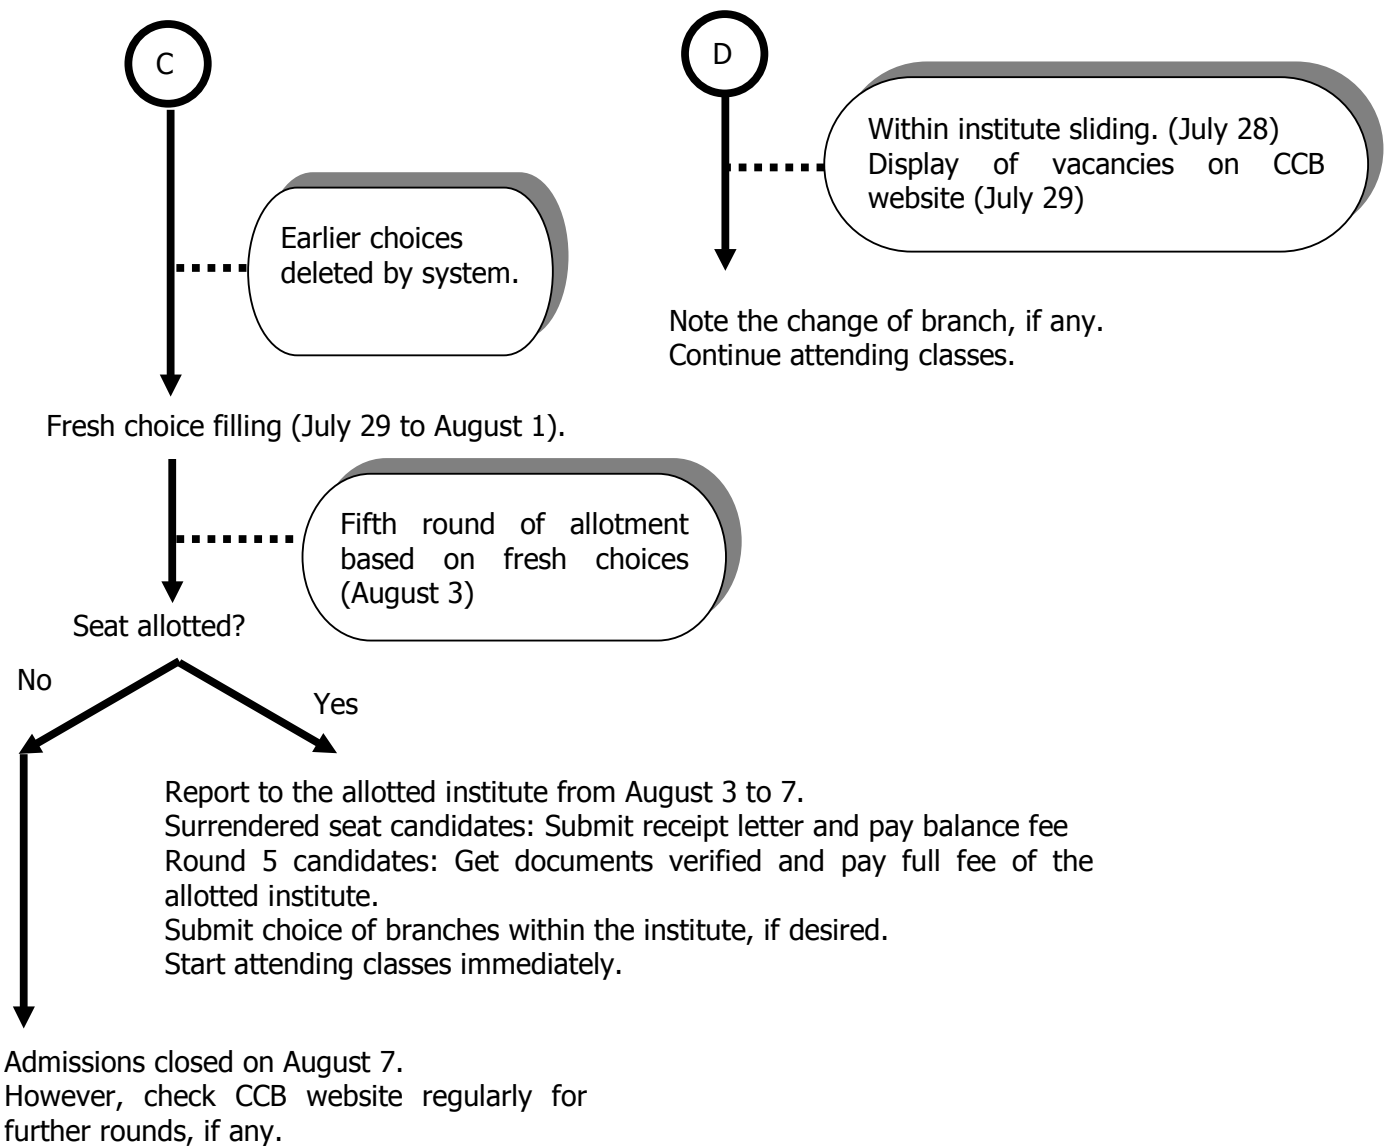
C

Earlier choices deleted by system.

Fresh choice filling (July 29 to August 1).

Fifth round of allotment based on fresh choices (August 3)

Seat allotted?

No

Yes

Report to the allotted institute from August 3 to 7.
Surrendered seat candidates: Submit receipt letter and pay balance fee
Round 5 candidates: Get documents verified and pay full fee of the allotted institute.
Submit choice of branches within the institute, if desired.
Start attending classes immediately.

Admissions closed on August 7.
However, check CCB website regularly for further rounds, if any.

D

Within institute sliding. (July 28)
Display of vacancies on CCB website (July 29)

Note the change of branch, if any.
Continue attending classes.